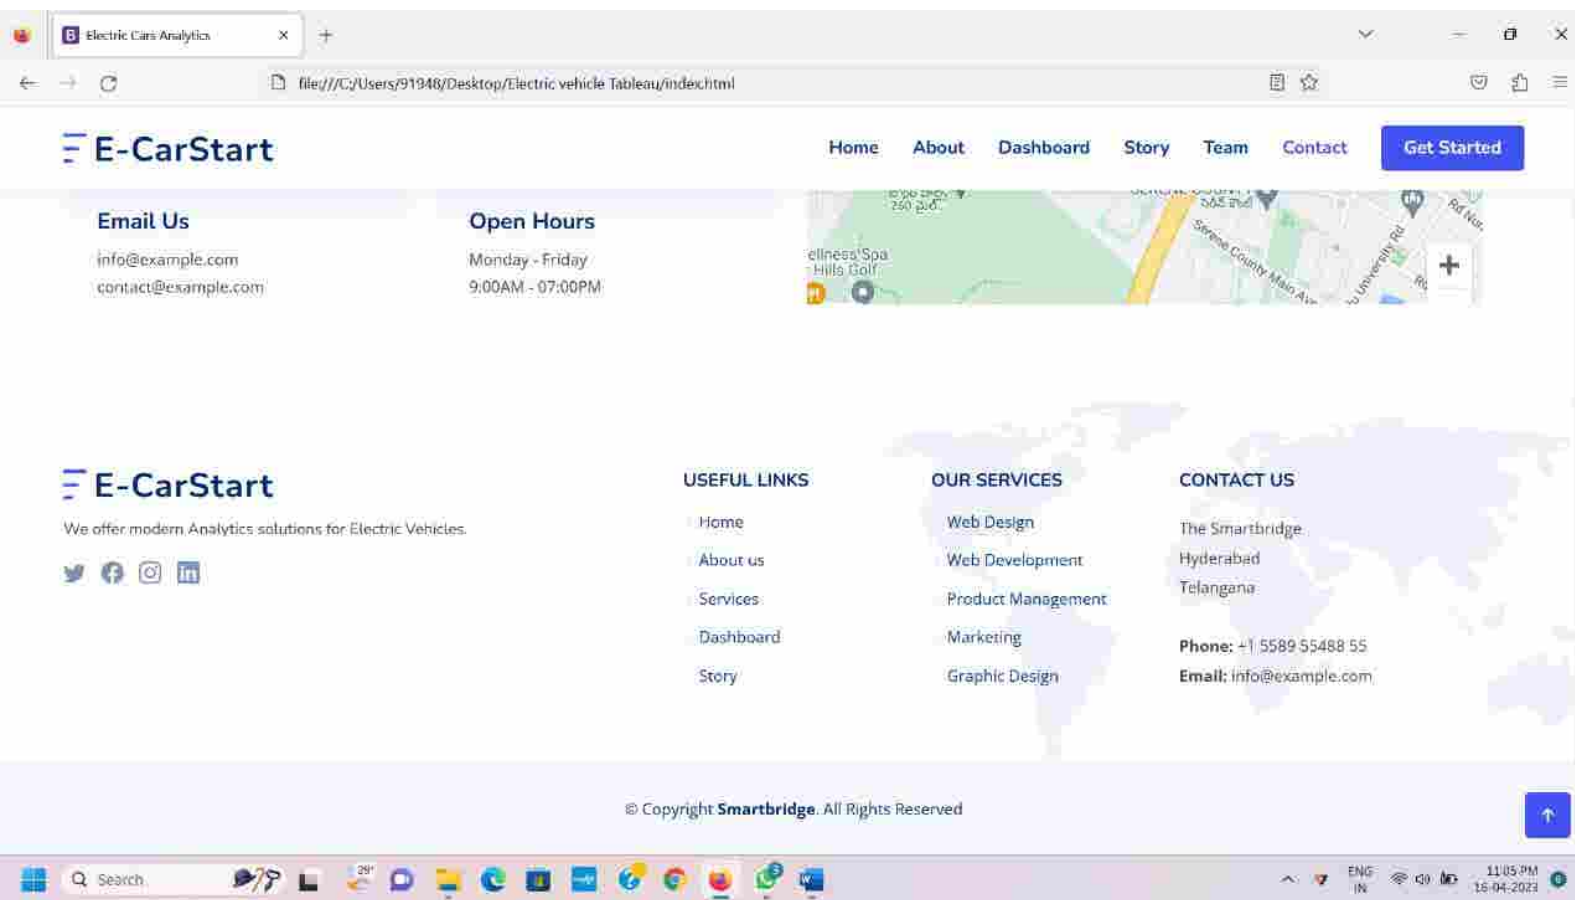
Electric Cars Analytics

file:///C:/Users/91948/Desktop/Electric vehicle Tableau/index.html

E-CarStart

Home About Dashboard Story Team Contact Get Started

Email Us

info@example.com
contact@example.com

Open Hours

Monday - Friday
9:00AM - 07:00PM

ellness Spa Hills Golf

Serene County Main Ave

University Rd

E-CarStart

We offer modern Analytics solutions for Electric Vehicles.

USEFUL LINKS

Home
About us
Services
Dashboard
Story

OUR SERVICES

Web Design
Web Development
Product Management
Marketing
Graphic Design

CONTACT US

The Smartbridge
Hyderabad
Telangana

Phone: +1 5589 55488 55
Email: info@example.com

© Copyright Smartbridge. All Rights Reserved

Search

29°

ENG IN

11:05 PM
16-04-2023